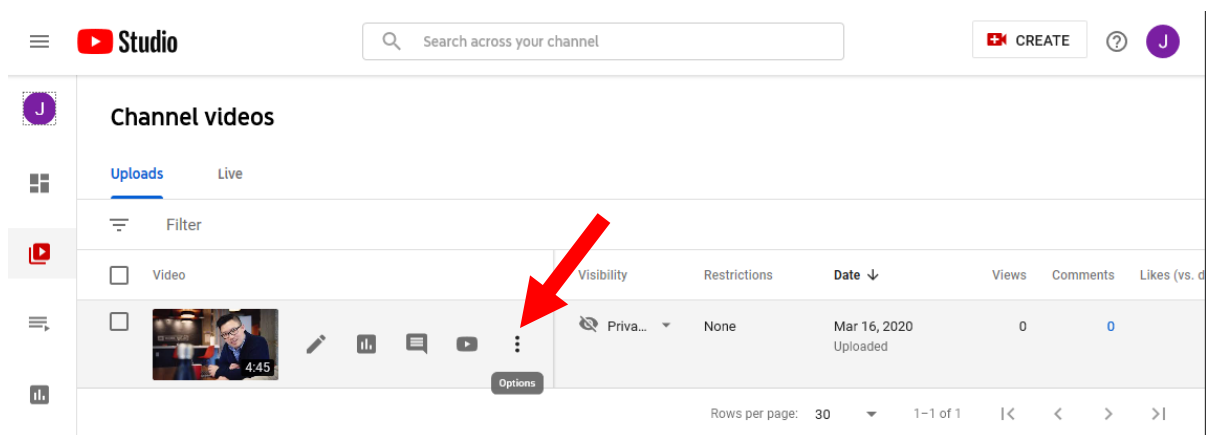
Studio

Search across your channel

CREATE

J

J

Channel videos

Uploads Live

Filter

| Video | Visibility | Restrictions | Date ↓ | Views | Comments | Likes (vs. d |
|---|---|---|---|---|---|---|
| 4:45 | Priva... | None | Mar 16, 2020 Uploaded | 0 | 0 | |

Options

Rows per page: 30 1–1 of 1